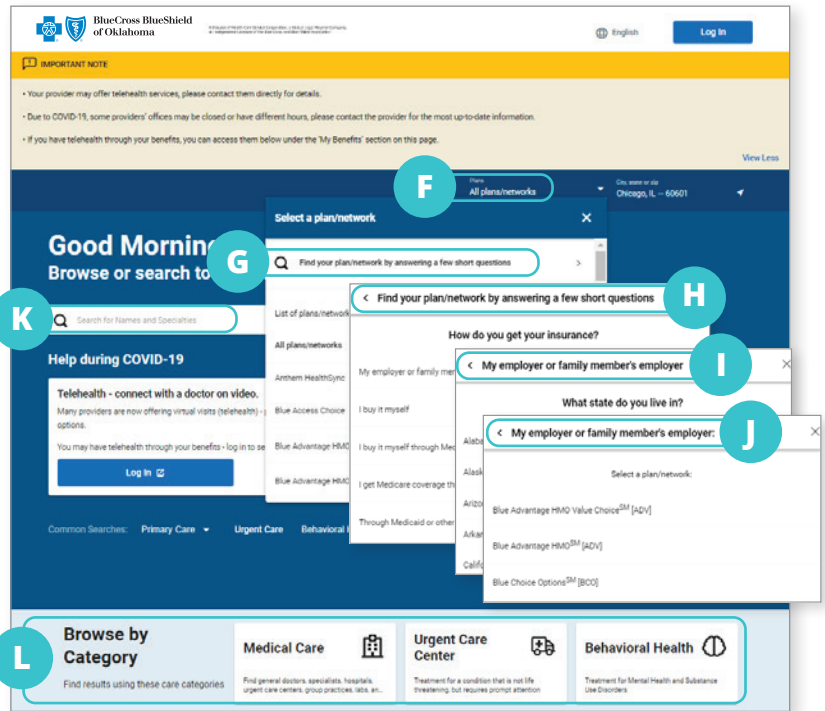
BlueCross BlueShield of Oklahoma

English

Log In

IMPORTANT NOTE

• Your provider may offer telehealth services, please contact them directly for details.

• Due to COVID-19, some providers' offices may be closed or have different hours, please contact the provider for the most up-to-date information.

• If you have telehealth through your benefits, you can access them below under the 'My Benefits' section on this page.

View Less

F

Plans
All plans/networks

City, state or zip
Chicago, IL — 60601

Select a plan/network

Good Morning
Browse or search to

G

Find your plan/network by answering a few short questions

H

Find your plan/network by answering a few short questions

K

Search for Names and Specialties

List of plans/networks

All plans/networks

Anthem HealthSync

Blue Access Choice

Blue Advantage HMO

Blue Advantage HMO

How do you get your insurance?

My employer or family mem

I buy it myself

I buy it myself through Med

I get Medicare coverage th

Through Medicaid or other

I

My employer or family member's employer

What state do you live in?

Alaba

Alask

Arizo

Arkan

Califo

J

My employer or family member's employer:

Select a plan/network:

Blue Advantage HMO Value Choice$^{SM}$ [ADV]

Blue Advantage HMO$^{SM}$ [ADV]

Blue Choice Options$^{SM}$ [BCO]

Help during COVID-19

Telehealth - connect with a doctor on video.

Many providers are now offering virtual visits (telehealth) - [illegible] options.

You may have telehealth through your benefits - log in to se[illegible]

Log In

Common Searches: Primary Care Urgent Care Behavioral I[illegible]

L

Browse by Category

Find results using these care categories

Medical Care

Find general doctors, specialists, hospitals, urgent care centers, group practices, labs, an...

Urgent Care Center

Treatment for a condition that is not life threatening, but requires prompt attention

Behavioral Health

Treatment for Mental Health and Substance Use Disorders